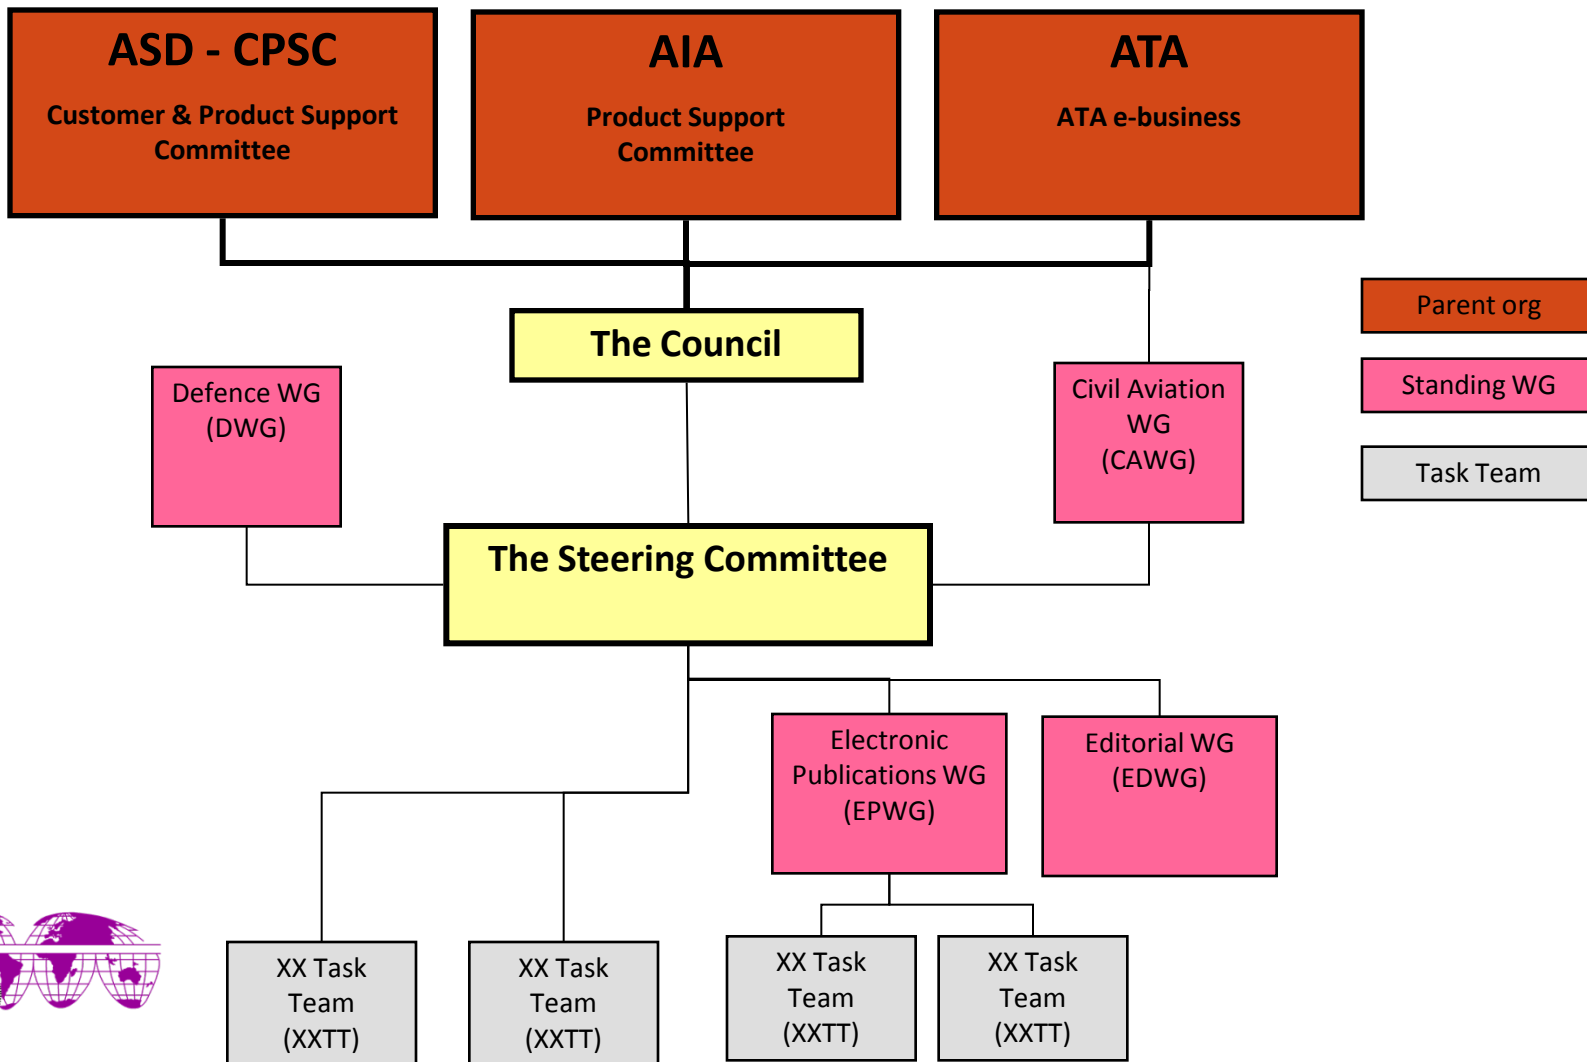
ASD - CPSC
Customer & Product Support Committee

AIA
Product Support Committee

ATA
ATA e-business

Parent org

Standing WG

Task Team

The Council

Defence WG (DWG)

Civil Aviation WG (CAWG)

The Steering Committee

Electronic Publications WG (EPWG)

Editorial WG (EDWG)

XX Task Team (XXTT)

XX Task Team (XXTT)

XX Task Team (XXTT)

XX Task Team (XXTT)